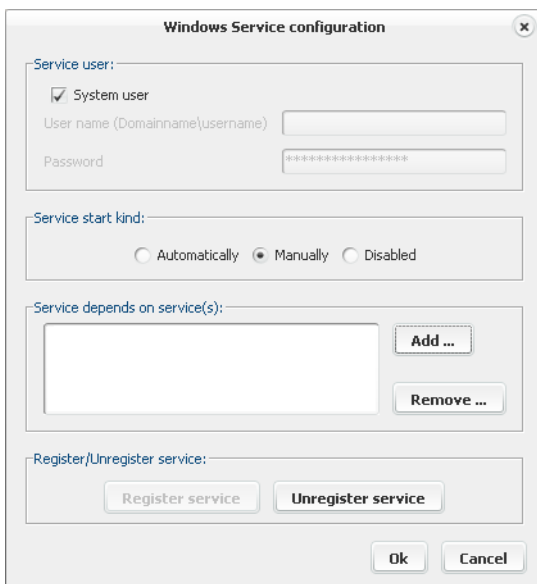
Windows Service configuration

Service user:

System user

User name (Domainname\username)

Password

****************

Service start kind:

Automatically Manually Disabled

Service depends on service(s):

Add ...

Remove ...

Register/Unregister service:

Register service

Unregister service

Ok

Cancel